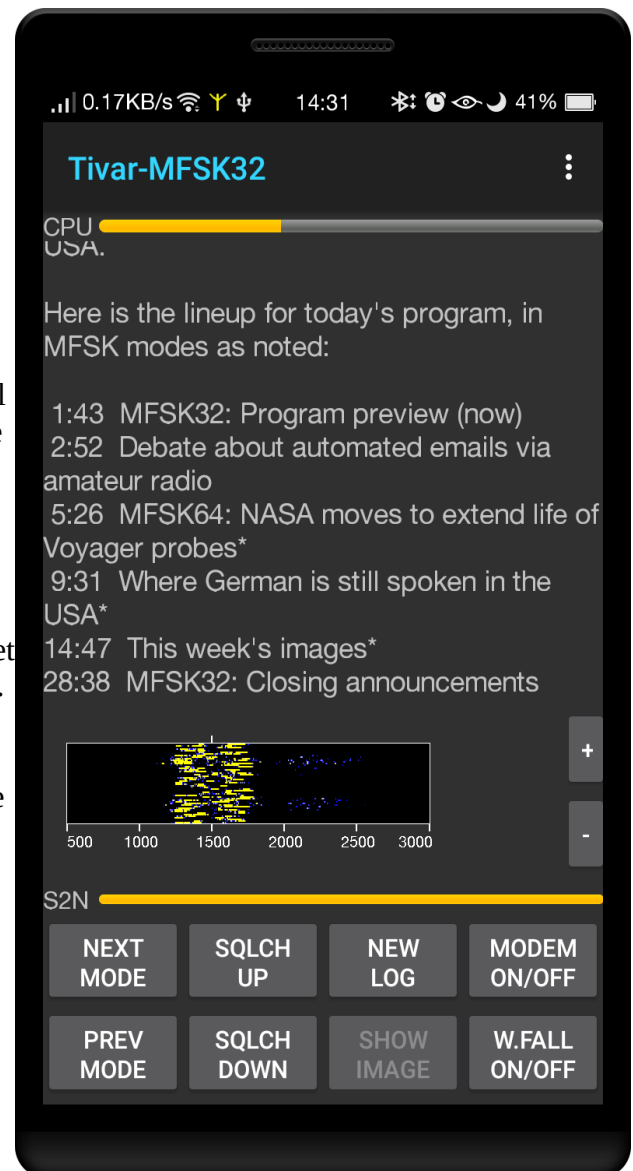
0.17KB/s 14:31 41%

Tivar-MFSK32

CPU

USA.

Here is the lineup for today's program, in MFSK modes as noted:

1:43 MFSK32: Program preview (now)
2:52 Debate about automated emails via amateur radio
5:26 MFSK64: NASA moves to extend life of Voyager probes*
9:31 Where German is still spoken in the USA*
14:47 This week's images*
28:38 MFSK32: Closing announcements

500 1000 1500 2000 2500 3000

+

-

S2N

NEXT MODE

SQLCH UP

NEW LOG

MODEM ON/OFF

PREV MODE

SQLCH DOWN

SHOW IMAGE

W.FALL ON/OFF